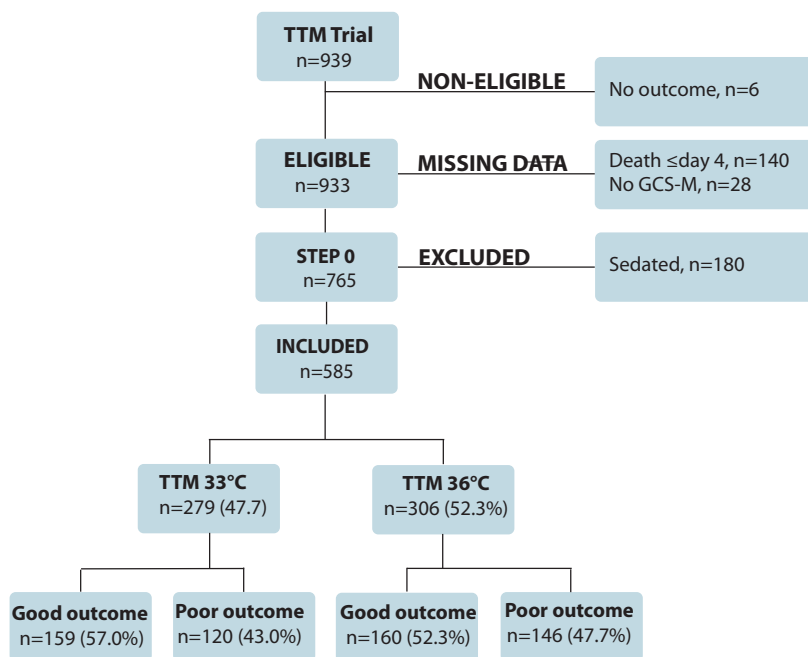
TTM Trial
n=939

NON-ELIGIBLE

No outcome, n=6

ELIGIBLE
n=933

MISSING DATA

Death ≤day 4, n=140
No GCS-M, n=28

STEP 0
n=765

EXCLUDED

Sedated, n=180

INCLUDED
n=585

TTM 33°C
n=279 (47.7)

TTM 36°C
n=306 (52.3%)

Good outcome
n=159 (57.0%)

Poor outcome
n=120 (43.0%)

Good outcome
n=160 (52.3%)

Poor outcome
n=146 (47.7%)